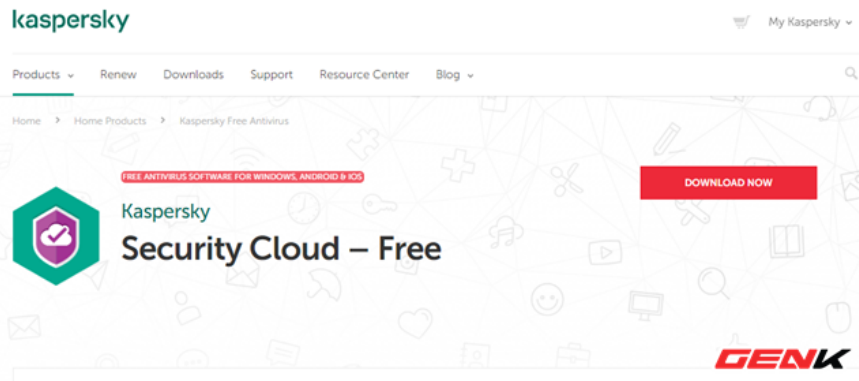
kaspersky

My Kaspersky

Products Renew Downloads Support Resource Center Blog

Home > Home Products > Kaspersky Free Antivirus

FREE ANTIVIRUS SOFTWARE FOR WINDOWS, ANDROID & IOS

Kaspersky

Security Cloud – Free

DOWNLOAD NOW

GENK